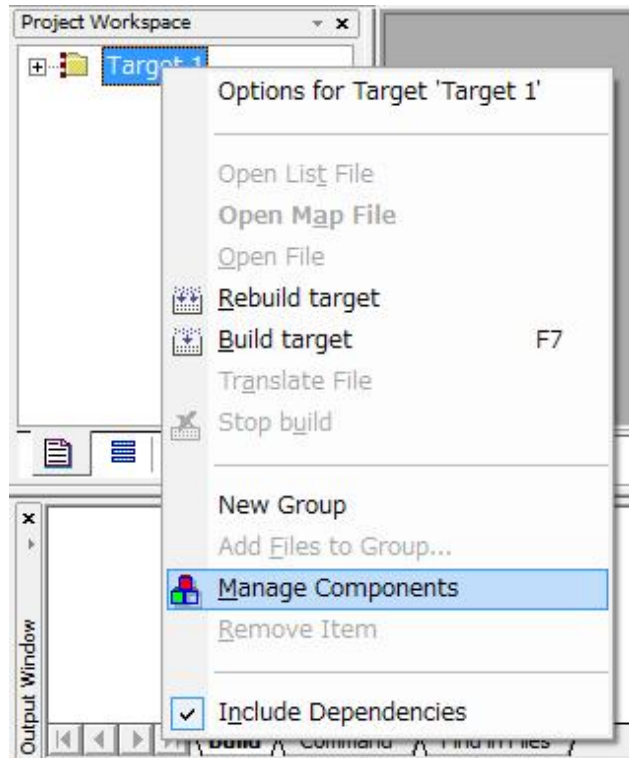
Project Workspace

Target 1

Options for Target 'Target 1'

Open List File

Open Map File

Open File

Rebuild target

Build target F7

Translate File

Stop build

New Group

Add Files to Group...

Manage Components

Remove Item

Include Dependencies

Output Window

Build Command Find in Files